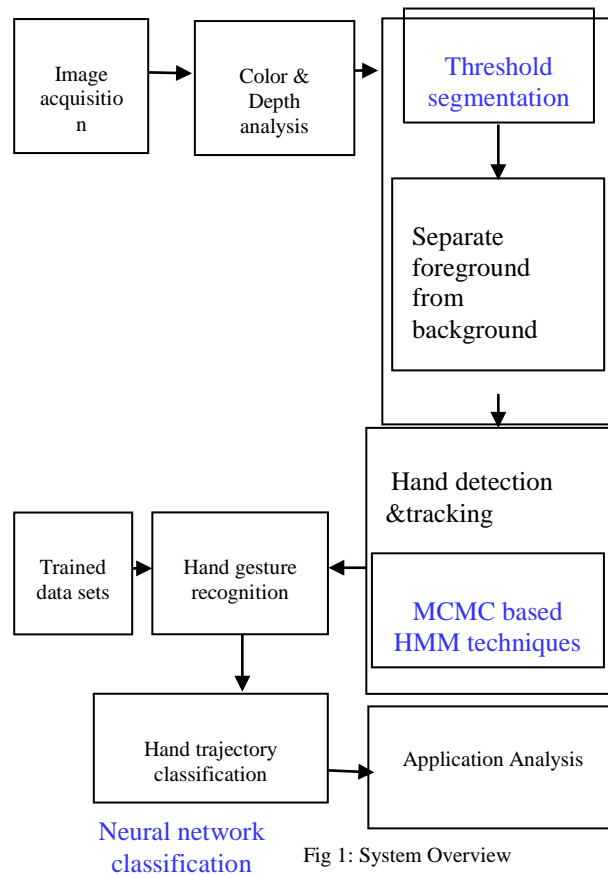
Image acquisitio n

Color & Depth analysis

Threshold segmentation

Separate foreground from background

Hand detection &tracking

MCMC based HMM techniques

Trained data sets

Hand gesture recognition

Hand trajectory classification

Application Analysis

Neural network classification

Fig 1: System Overview